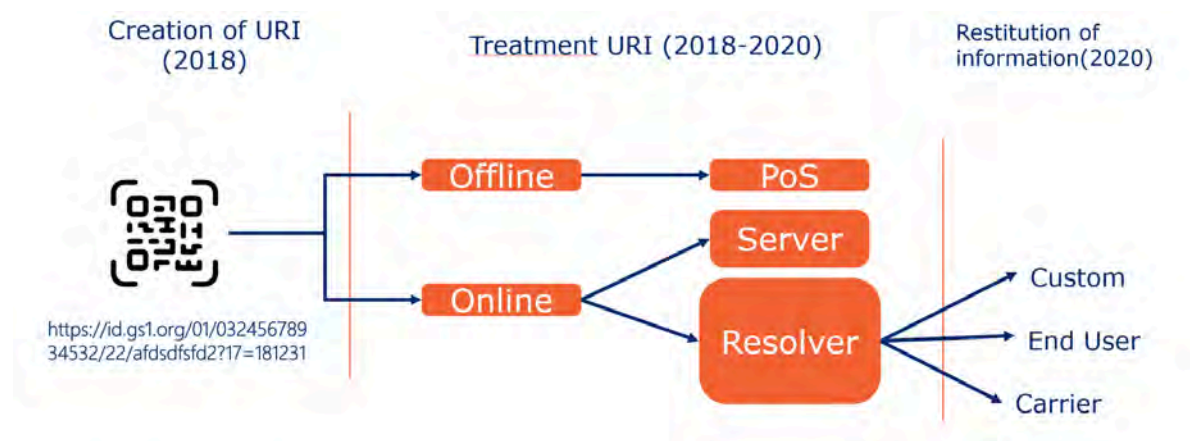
Creation of URI (2018)

Treatment URI (2018-2020)

Restitution of information(2020)

https://id.gs1.org/01/03245678934532/22/afdsdfsfd2?17=181231

Offline

PoS

Server

Online

Resolver

Custom

End User

Carrier